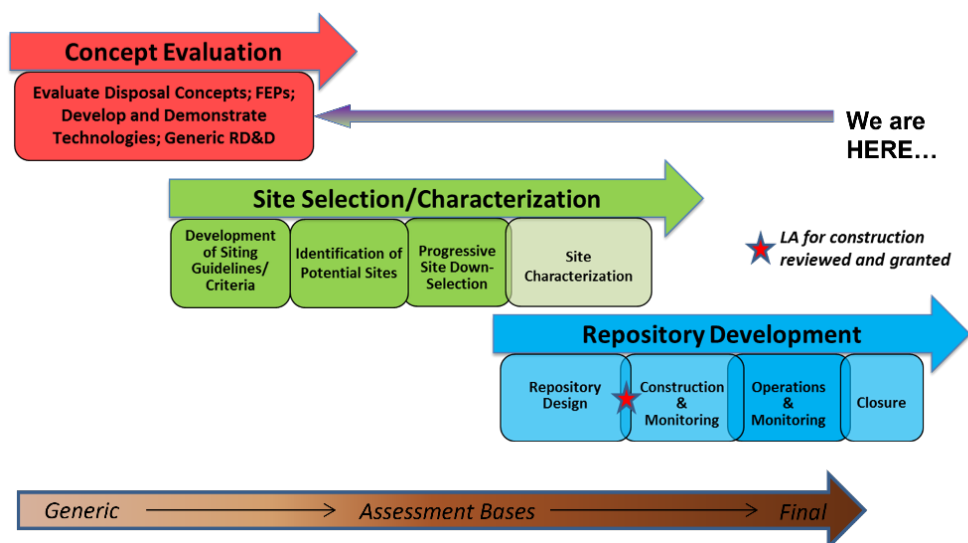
Concept Evaluation

Evaluate Disposal Concepts; FEPs; Develop and Demonstrate Technologies; Generic RD&D

We are HERE…

Site Selection/Characterization

Development of Siting Guidelines/ Criteria

Identification of Potential Sites

Progressive Site Down-Selection

Site Characterization

LA for construction reviewed and granted

Repository Development

Repository Design

Construction & Monitoring

Operations & Monitoring

Closure

Generic Assessment Bases Final